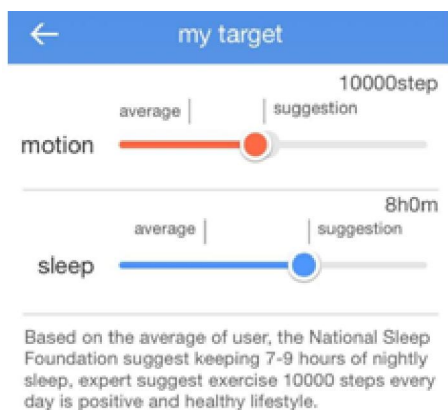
my target

10000step

average | suggestion

motion

8h0m

average | suggestion

sleep

Based on the average of user, the National Sleep Foundation suggest keeping 7-9 hours of nightly sleep, expert suggest exercise 10000 steps every day is positive and healthy lifestyle.